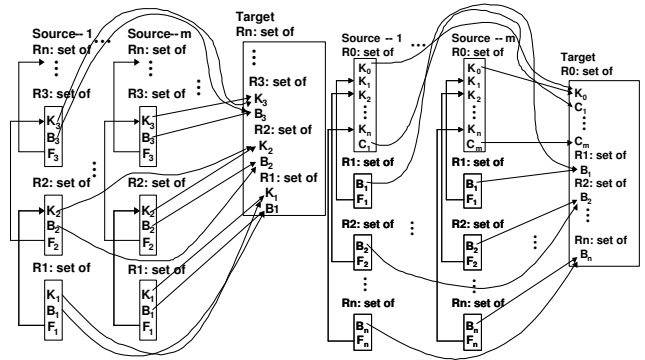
Source-- 1
Rn: set of
⋮
R3: set of
$K_3$
$B_3$
$F_3$
⋮
R2: set of
$K_2$
$B_2$
$F_2$
R1: set of
$K_1$
$B_1$
$F_1$

…

Source-- m
Rn: set of
⋮
R3: set of
$K_3$
$B_3$
$F_3$
⋮
R2: set of
$K_2$
$B_2$
$F_2$
R1: set of
$K_1$
$B_1$
$F_1$

Target
Rn: set of
⋮
R3: set of
$K_3$
$B_3$
R2: set of
$K_2$
$B_2$
R1: set of
$K_1$
B1

Source -- 1
R0: set of
$K_0$
$K_1$
$K_2$
⋮
$K_n$
$C_1$
R1: set of
$B_1$
$F_1$
R2: set of
$B_2$
$F_2$
⋮
Rn: set of
$B_n$
$F_n$

…

Source -- m
R0: set of
$K_0$
$K_1$
$K_2$
⋮
$K_n$
$C_m$
R1: set of
$B_1$
$F_1$
R2: set of
$B_2$
$F_2$
⋮
Rn: set of
$B_n$
$F_n$

Target
R0: set of
$K_0$
$C_1$
⋮
$C_m$
R1: set of
$B_1$
R2: set of
$B_2$
⋮
Rn: set of
$B_n$